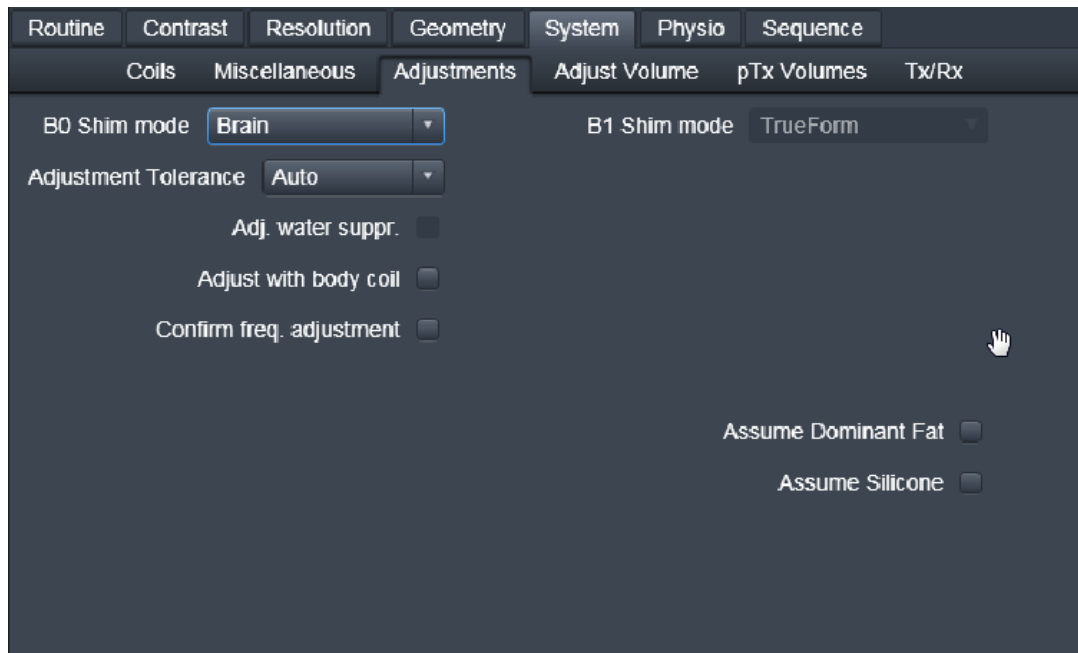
Routine Contrast Resolution Geometry System Physio Sequence

Coils Miscellaneous Adjustments Adjust Volume pTx Volumes Tx/Rx

B0 Shim mode Brain

B1 Shim mode TrueForm

Adjustment Tolerance Auto

Adj. water suppr.

Adjust with body coil

Confirm freq. adjustment

Assume Dominant Fat

Assume Silicone